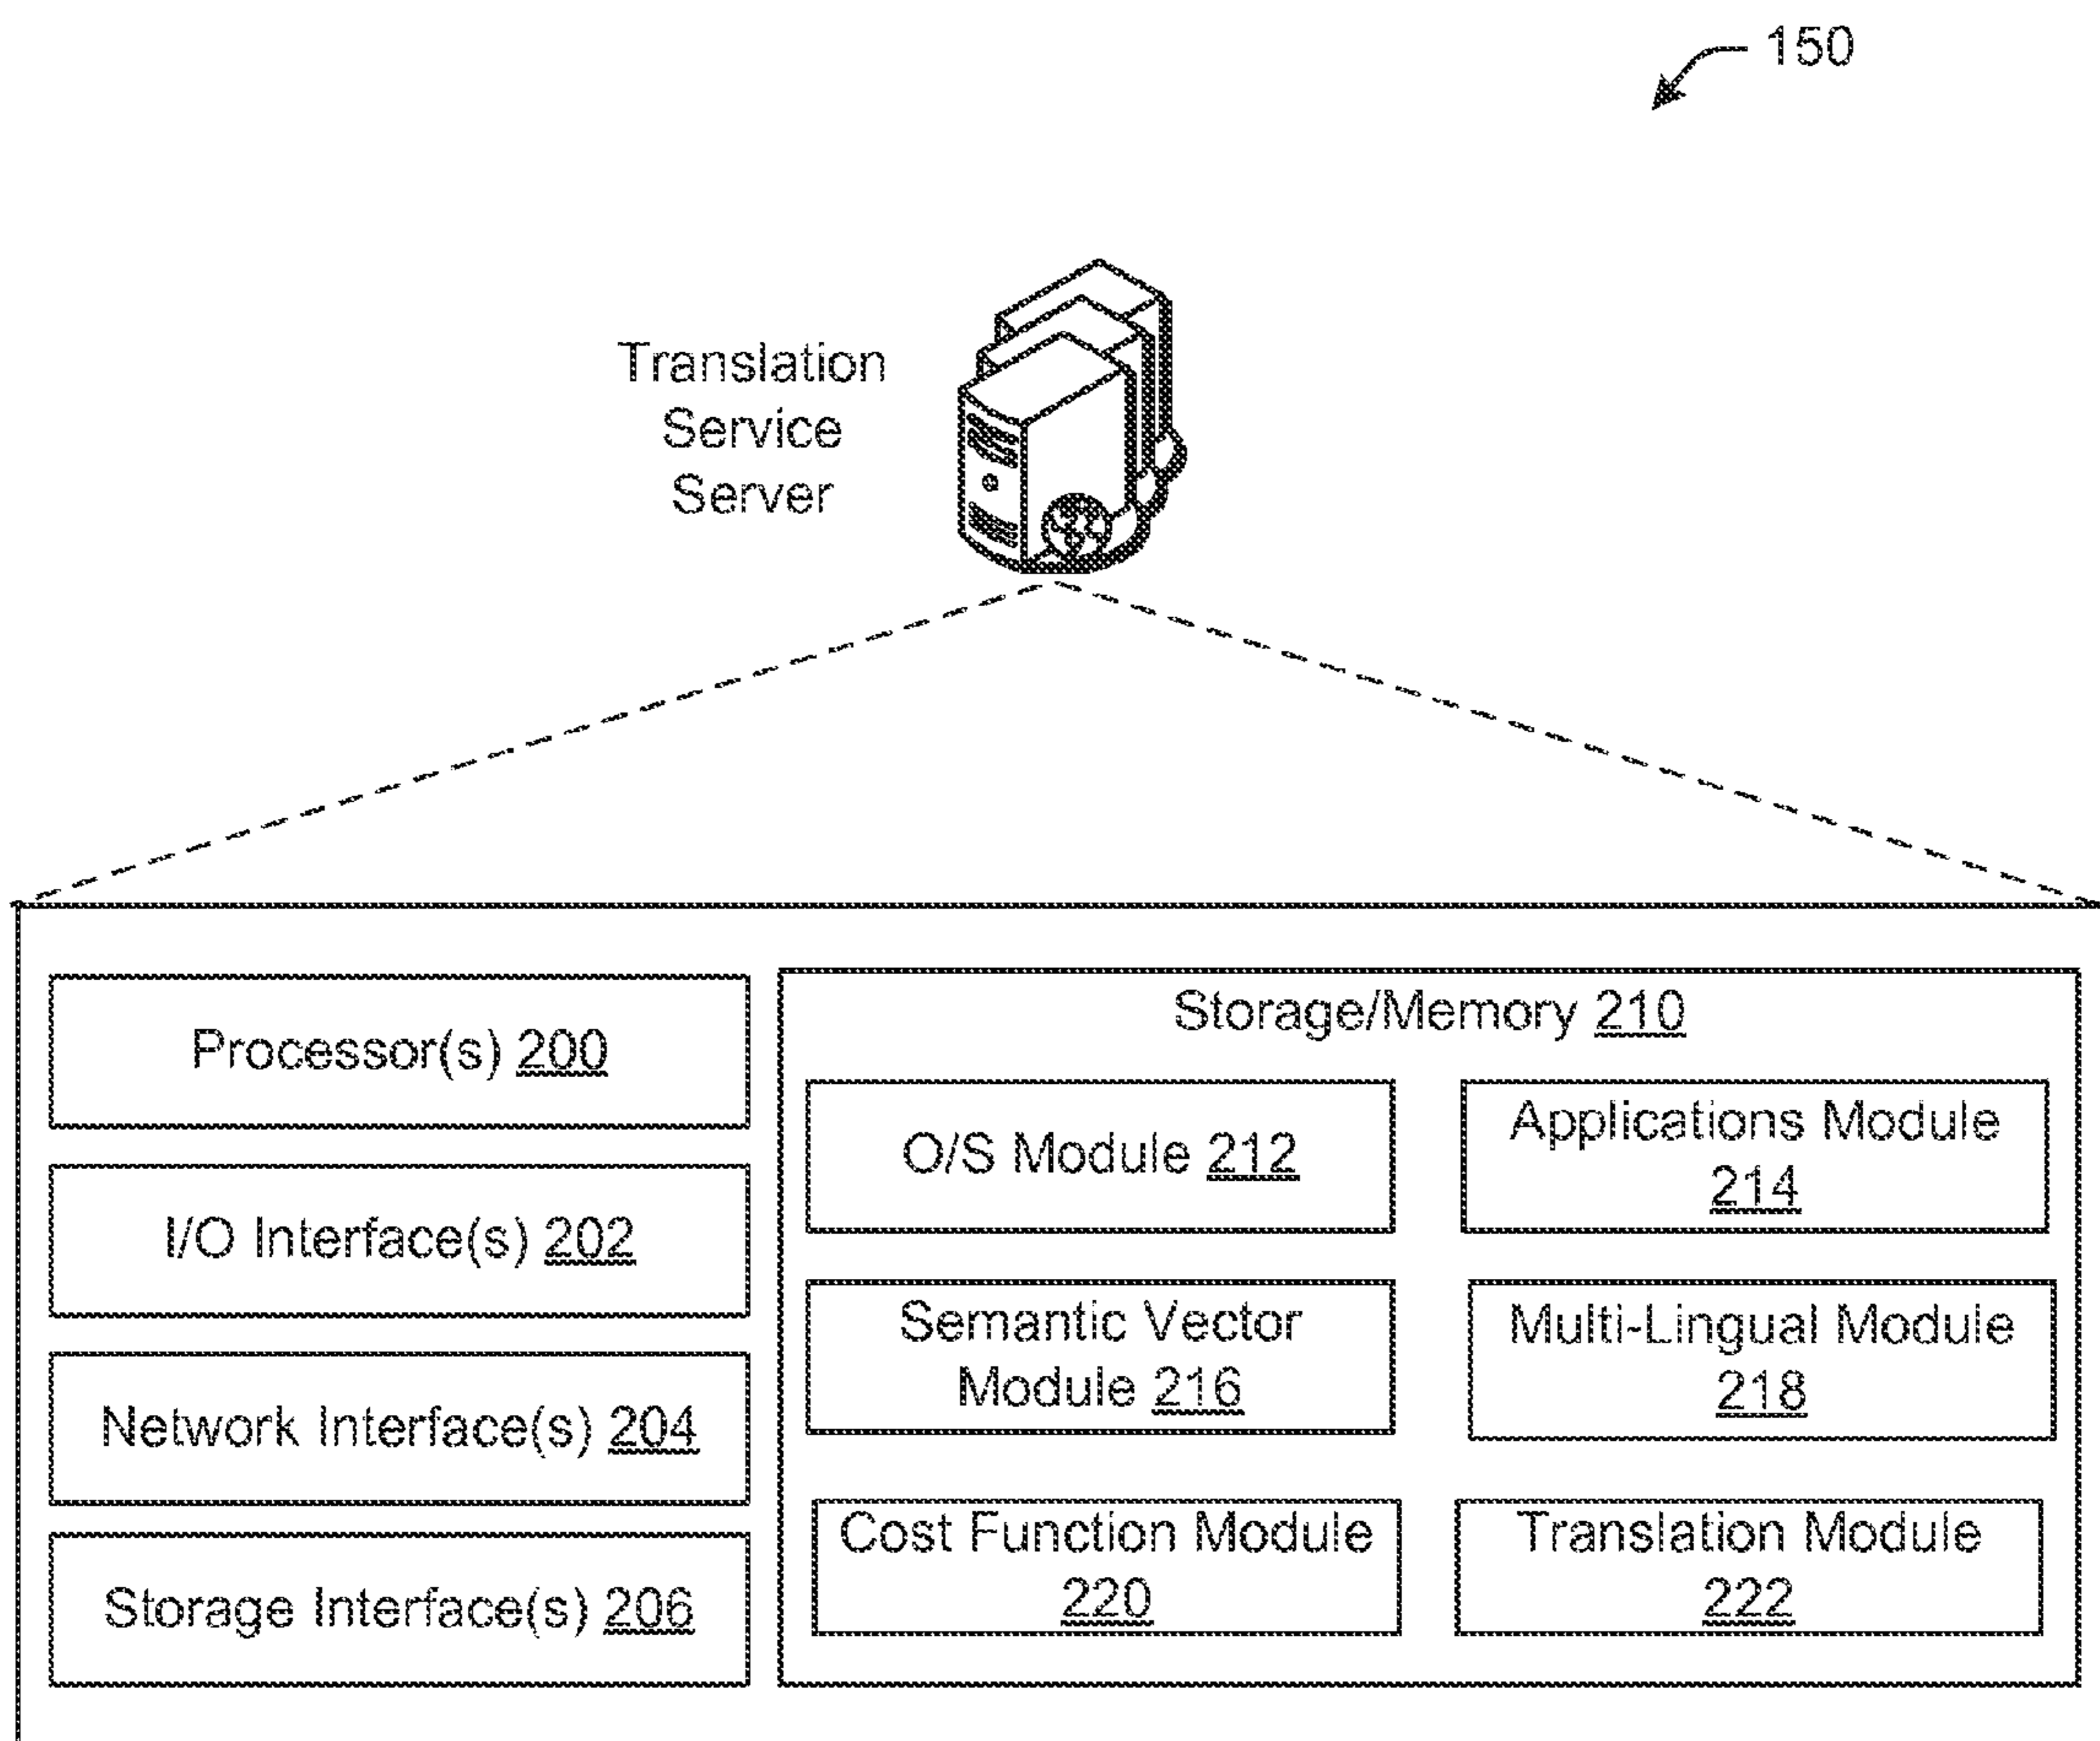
150

Translation Service Server

Processor(s) 200

I/O Interface(s) 202

Network Interface(s) 204

Storage Interface(s) 206

Storage/Memory 210

O/S Module 212

Applications Module 214

Semantic Vector Module 216

Multi-Lingual Module 218

Cost Function Module 220

Translation Module 222